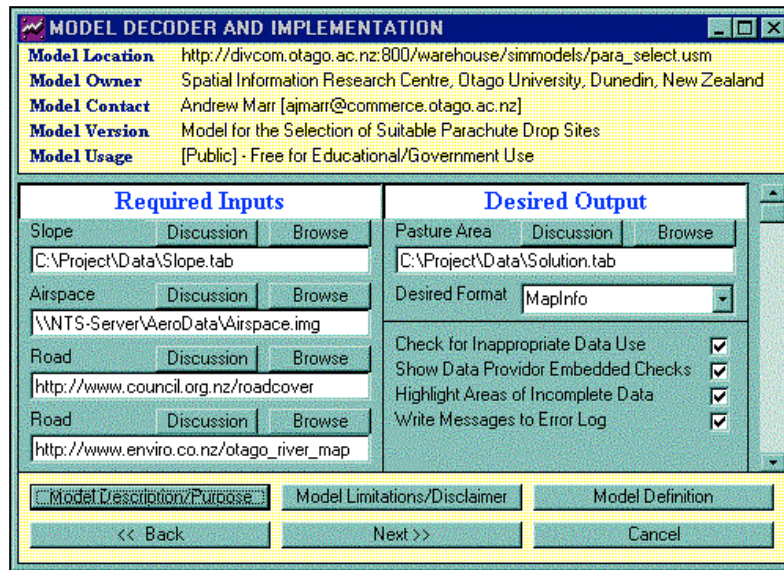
MODEL DECODER AND IMPLEMENTATION

Model Location http://divcom.otago.ac.nz:800/warehouse/simmodels/para_select.usm
Model Owner Spatial Information Research Centre, Otago University, Dunedin, New Zealand
Model Contact Andrew Marr [ajmarr@commerce.otago.ac.nz]
Model Version Model for the Selection of Suitable Parachute Drop Sites
Model Usage [Public] - Free for Educational/Government Use

Required Inputs

Slope Discussion Browse
C:\Project\Data\Slope.tab

Airspace Discussion Browse
\\NTS-Server\AeroData\Airspace.img

Road Discussion Browse
http://www.council.org.nz/roadcover

Road Discussion Browse
http://www.enviro.co.nz/otago_river_map

Desired Output

Pasture Area Discussion Browse
C:\Project\Data\Solution.tab

Desired Format MapInfo

Check for Inappropriate Data Use
Show Data Providor Embedded Checks
Highlight Areas of Incomplete Data
Write Messages to Error Log

Model Description/Purpose Model Limitations/Disclaimer Model Definition

<< Back Next >> Cancel